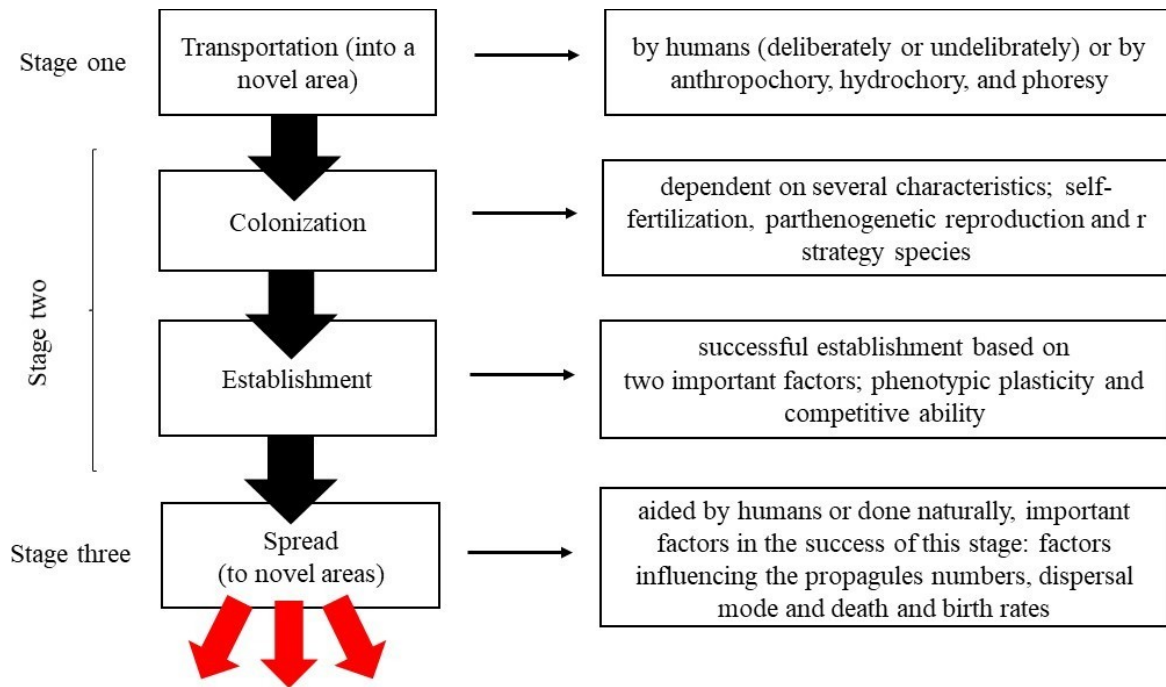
Stage one

Transportation (into a novel area)

by humans (deliberately or undelibrately) or by anthropochory, hydrochory, and phoresy

Stage two

Colonization

dependent on several characteristics; self-fertilization, parthenogenetic reproduction and r strategy species

Establishment

successful establishment based on two important factors; phenotypic plasticity and competitive ability

Stage three

Spread (to novel areas)

aided by humans or done naturally, important factors in the success of this stage: factors influencing the propagules numbers, dispersal mode and death and birth rates